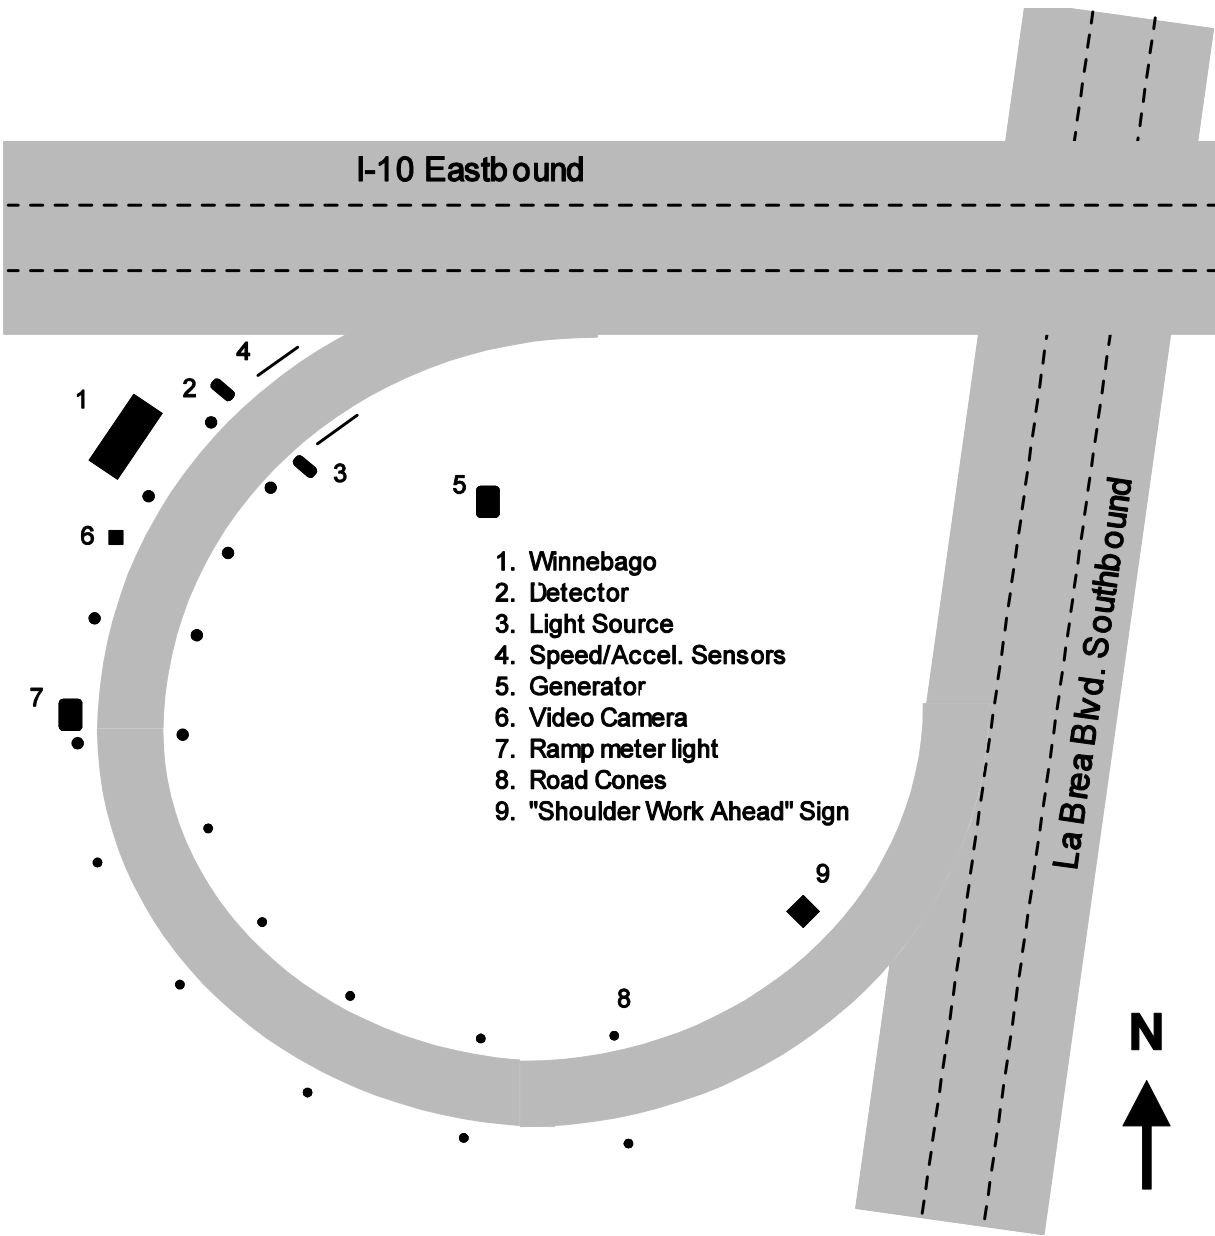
I-10 Eastbound

4
2
1
3
5
6
7

1. Winnebago
2. Detector
3. Light Source
4. Speed/Accel. Sensors
5. Generator
6. Video Camera
7. Ramp meter light
8. Road Cones
9. "Shoulder Work Ahead" Sign

La Brea Blvd. Southbound

9
8
N